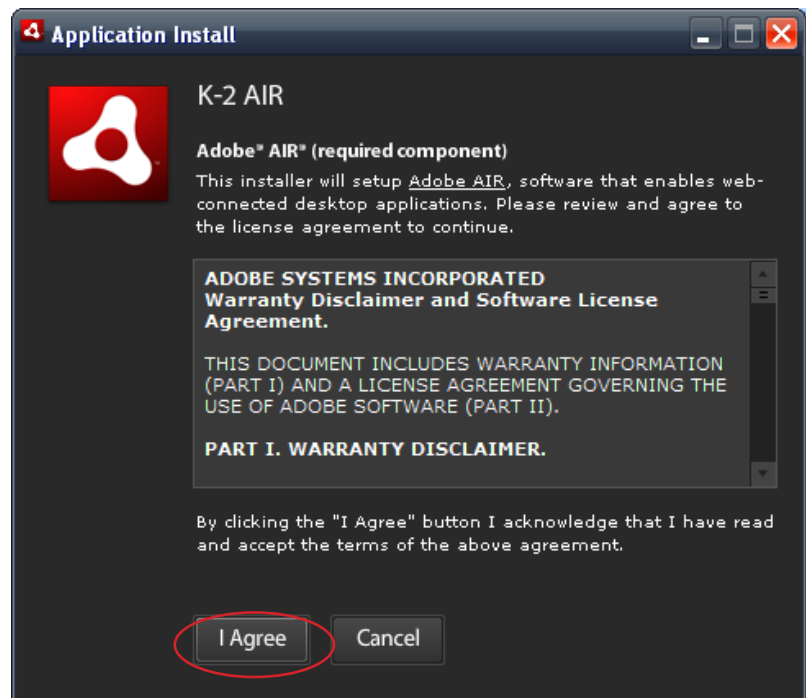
Application Install

K-2 AIR

Adobe® AIR® (required component)

This installer will setup Adobe AIR, software that enables web-connected desktop applications. Please review and agree to the license agreement to continue.

ADOBE SYSTEMS INCORPORATED
Warranty Disclaimer and Software License Agreement.

THIS DOCUMENT INCLUDES WARRANTY INFORMATION (PART I) AND A LICENSE AGREEMENT GOVERNING THE USE OF ADOBE SOFTWARE (PART II).

PART I. WARRANTY DISCLAIMER.

By clicking the "I Agree" button I acknowledge that I have read and accept the terms of the above agreement.

I Agree

Cancel